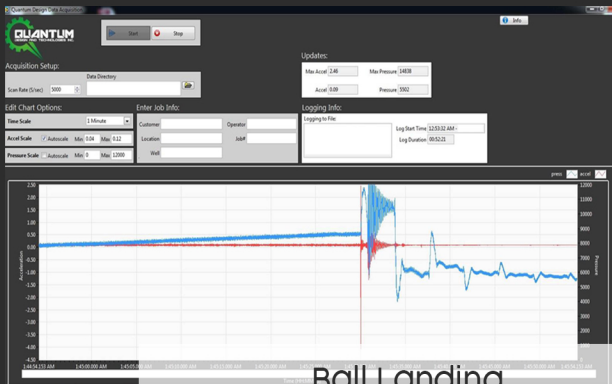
Quantum Design Data Acquisition

QUANTUM
DESIGN AND TECHNOLOGIES INC.

Start
Stop
Info

Acquisition Setup:
Data Directory
Scan Rate (S/sec) 5000

Updates:
Max Accel 2.46
Max Pressure 14838
Accel 0.09
Pressure 5502

Edit Chart Options:
Time Scale 1 Minute
Accel Scale Autoscale Min 0.04 Max 0.12
Pressure Scale Autoscale Min 0 Max 12000

Enter Job Info:
Customer
Operator
Location
Job#
Well

Logging Info:
Logging to File:
Log Start Time 12:53:32 AM
Log Duration 00:52:21

press accel

2.50
2.25
2.00
1.75
1.50
1.25
1.00
0.75
0.50
0.25
0.00
-0.25
-0.50
-0.75
-1.00
-1.25
-1.50
-1.75
-2.00
-2.25
-2.50
-2.75
-3.00
-3.25
-3.50
-3.75
-4.00
-4.25
-4.50

Acceleration

12000
11000
10000
9000
8000
7000
6000
5000
4000
3000
2000
1000
0

1:44:54.153 AM
1:45:00.000 AM
1:45:05.000 AM
1:45:10.000 AM
1:45:15.000 AM
1:45:20.000 AM
1:45:25.000 AM
1:45:30.000 AM
1:45:35.000 AM
1:45:40.000 AM
1:45:45.000 AM
1:45:50.000 AM
1:45:54.153 AM

Time (HH:MM

Ball Landing